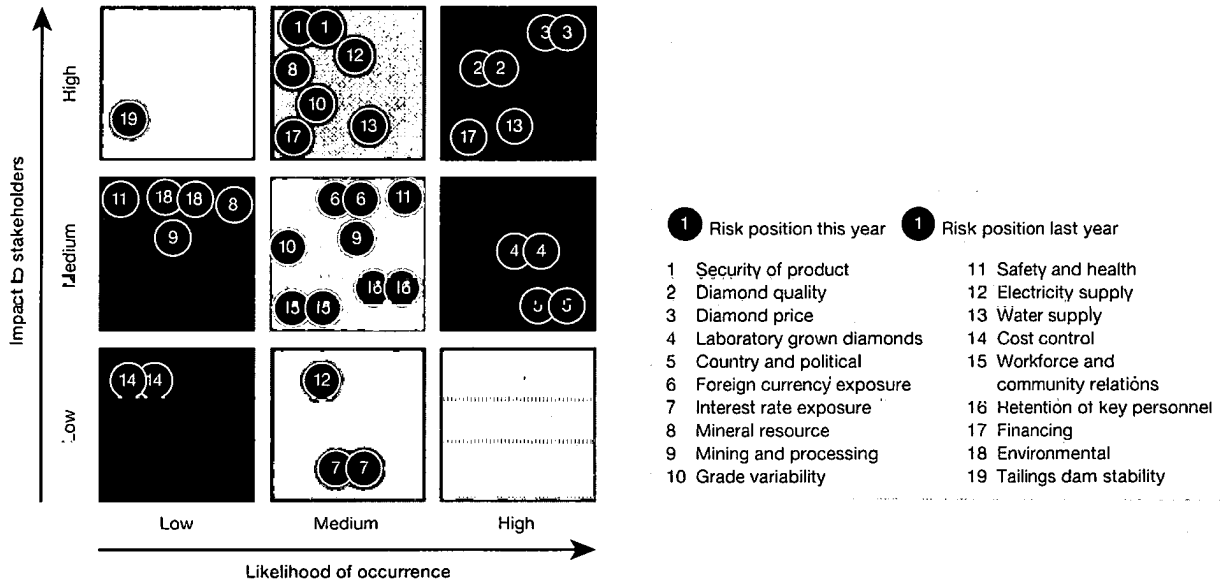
Impact to stakeholders

High

19

1 1
12
8
10
17
13

3 3
2 2
17 13

Medium

11 18 18 8
9

6 6 11
10 9
16 16
15 15

4 4
5 5

Low

14 14

12

7 7

Low Medium High

Likelihood of occurrence

1 Risk position this year 1 Risk position last year

1 Security of product
2 Diamond quality
3 Diamond price
4 Laboratory grown diamonds
5 Country and political
6 Foreign currency exposure
7 Interest rate exposure
8 Mineral resource
9 Mining and processing
10 Grade variability

11 Safety and health
12 Electricity supply
13 Water supply
14 Cost control
15 Workforce and community relations
16 Retention of key personnel
17 Financing
18 Environmental
19 Tailings dam stability